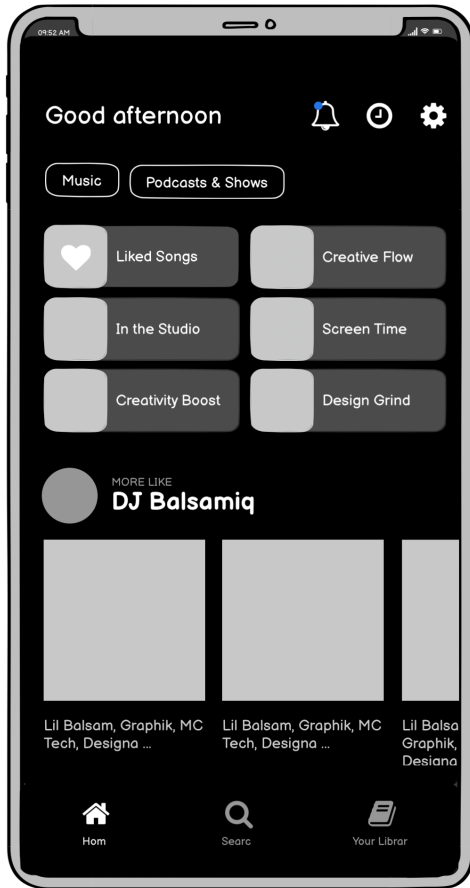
09:52 AM

Good afternoon

Music

Podcasts & Shows

Liked Songs

Creative Flow

In the Studio

Screen Time

Creativity Boost

Design Grind

MORE LIKE

DJ Balsamiq

Lil Balsam, Graphik, MC Tech, Designa ...

Lil Balsam, Graphik, MC Tech, Designa ...

Lil Balsa Graphik, Designa

Hom

Searc

Your Librar